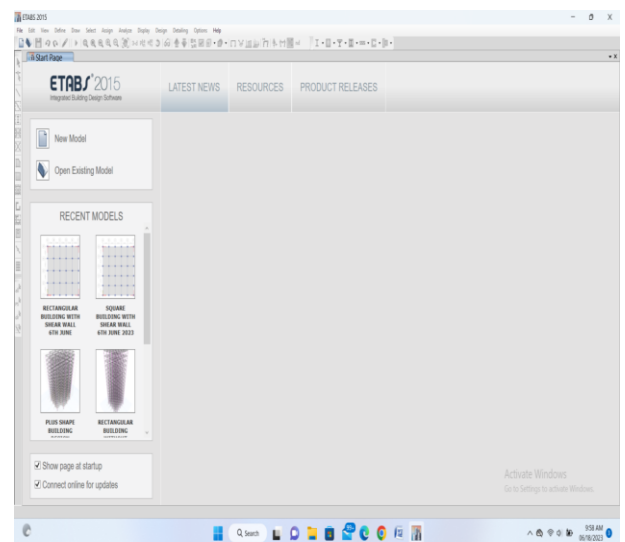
ETABS 2015

File Edit View Define Draw Select Assign Analyze Display Design Detailing Options Help

Start Page

ETABS 2015
Integrated Building Design Software

LATEST NEWS RESOURCES PRODUCT RELEASES

New Model

Open Existing Model

RECENT MODELS

RECTANGULAR BUILDING WITH SHEAR WALL 6TH JUNE

SQUARE BUILDING WITH SHEAR WALL 6TH JUNE 2023

PLUS SHAPE BUILDING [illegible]

RECTANGULAR BUILDING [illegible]

Show page at startup

Connect online for updates

Activate Windows
Go to Settings to activate Windows.

Search

9:58 AM
06/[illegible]/2023